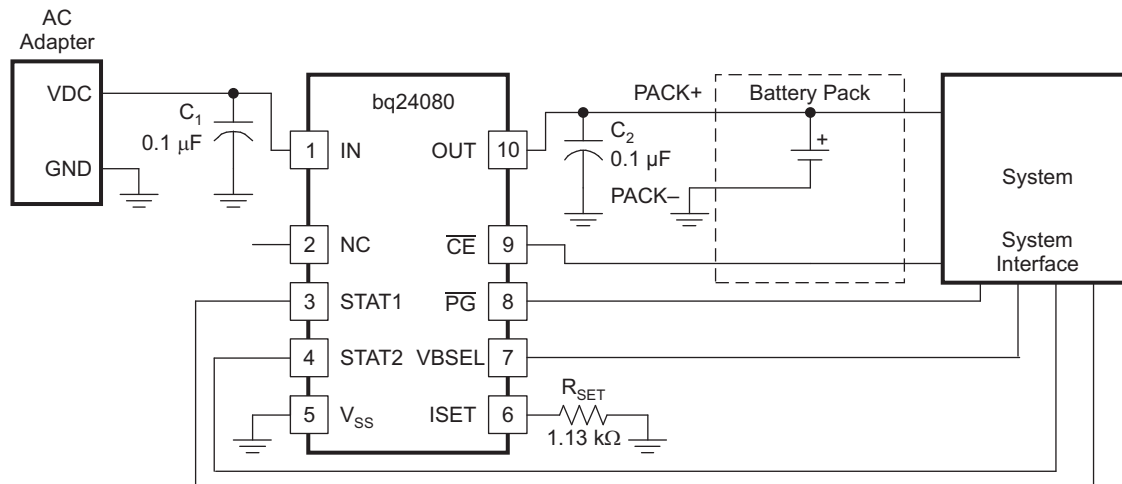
AC Adapter

VDC

GND

$C_1$
0.1 μF

bq24080

1 IN
2 NC
3 STAT1
4 STAT2
5 $V_{SS}$

OUT 10
$\overline{CE}$ 9
$\overline{PG}$ 8
VBSEL 7
ISET 6

PACK+

$C_2$
0.1 μF

Battery Pack

+

PACK–

$R_{SET}$
1.13 kΩ

System

System Interface